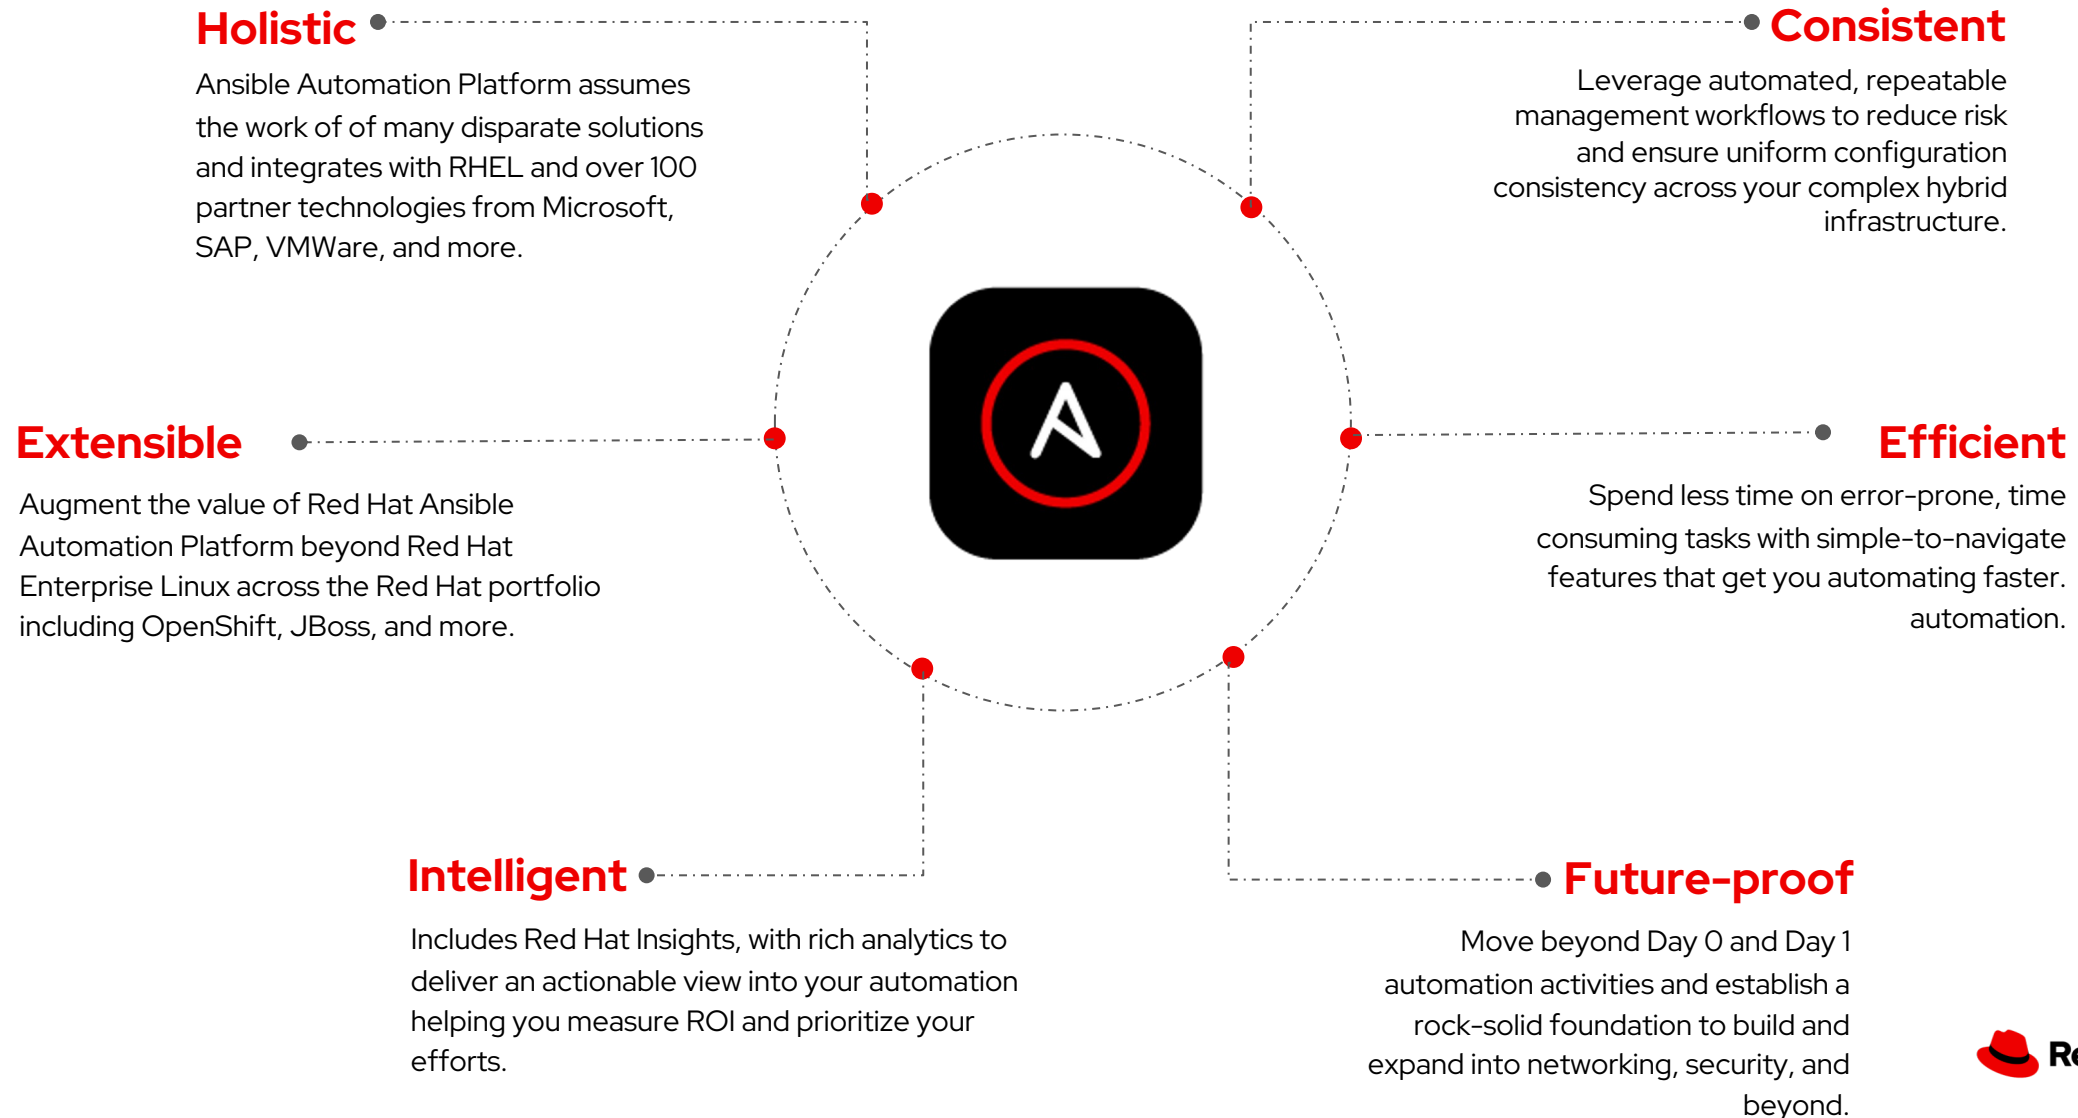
Holistic

Ansible Automation Platform assumes the work of of many disparate solutions and integrates with RHEL and over 100 partner technologies from Microsoft, SAP, VMWare, and more.

Consistent

Leverage automated, repeatable management workflows to reduce risk and ensure uniform configuration consistency across your complex hybrid infrastructure.

Extensible

Augment the value of Red Hat Ansible Automation Platform beyond Red Hat Enterprise Linux across the Red Hat portfolio including OpenShift, JBoss, and more.

Efficient

Spend less time on error-prone, time consuming tasks with simple-to-navigate features that get you automating faster. automation.

Intelligent

Includes Red Hat Insights, with rich analytics to deliver an actionable view into your automation helping you measure ROI and prioritize your efforts.

Future-proof

Move beyond Day 0 and Day 1 automation activities and establish a rock-solid foundation to build and expand into networking, security, and beyond.

Re